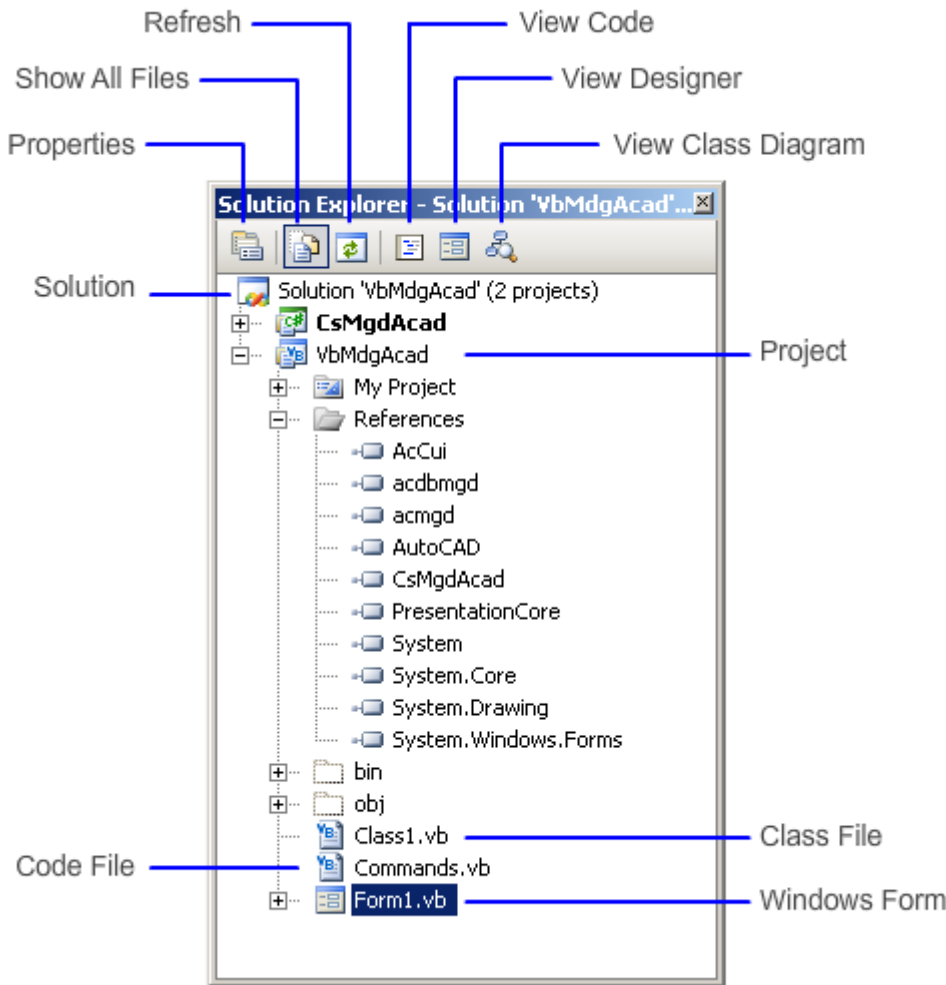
Refresh
View Code
Show All Files
View Designer
Properties
View Class Diagram
Solution Explorer - Solution 'VbMdgAcad'...
Solution
Solution 'VbMdgAcad' (2 projects)
CsMgdAcad
VbMdgAcad
Project
My Project
References
AcCui
acdbmgd
acmgd
AutoCAD
CsMgdAcad
PresentationCore
System
System.Core
System.Drawing
System.Windows.Forms
bin
obj
Class1.vb
Class File
Code File
Commands.vb
Form1.vb
Windows Form